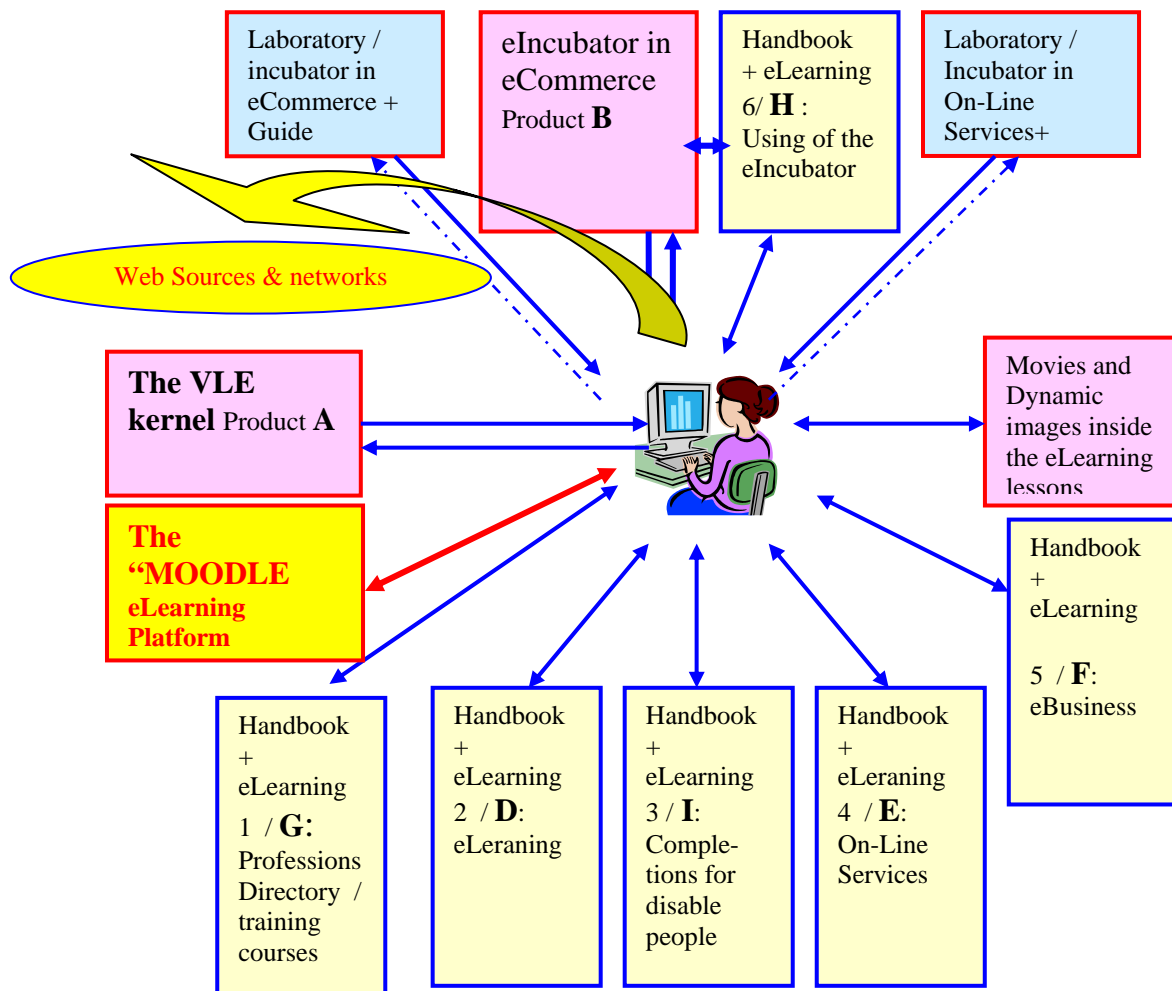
Laboratory / incubator in eCommerce + Guide

eIncubator in eCommerce Product **B**

Handbook + eLearning 6/ **H** : Using of the eIncubator

Laboratory / Incubator in On-Line Services+

Web Sources & networks

**The VLE kernel** Product **A**

Movies and Dynamic images inside the eLearning lessons

**The "MOODLE eLearning Platform**

Handbook + eLearning 5 / **F**: eBusiness

Handbook + eLearning 1 / **G:** Professions Directory / training courses

Handbook + eLearning 2 / **D**: eLeraning

Handbook + eLearning 3 / **I**: Completions for disable people

Handbook + eLeraning 4 / **E**: On-Line Services